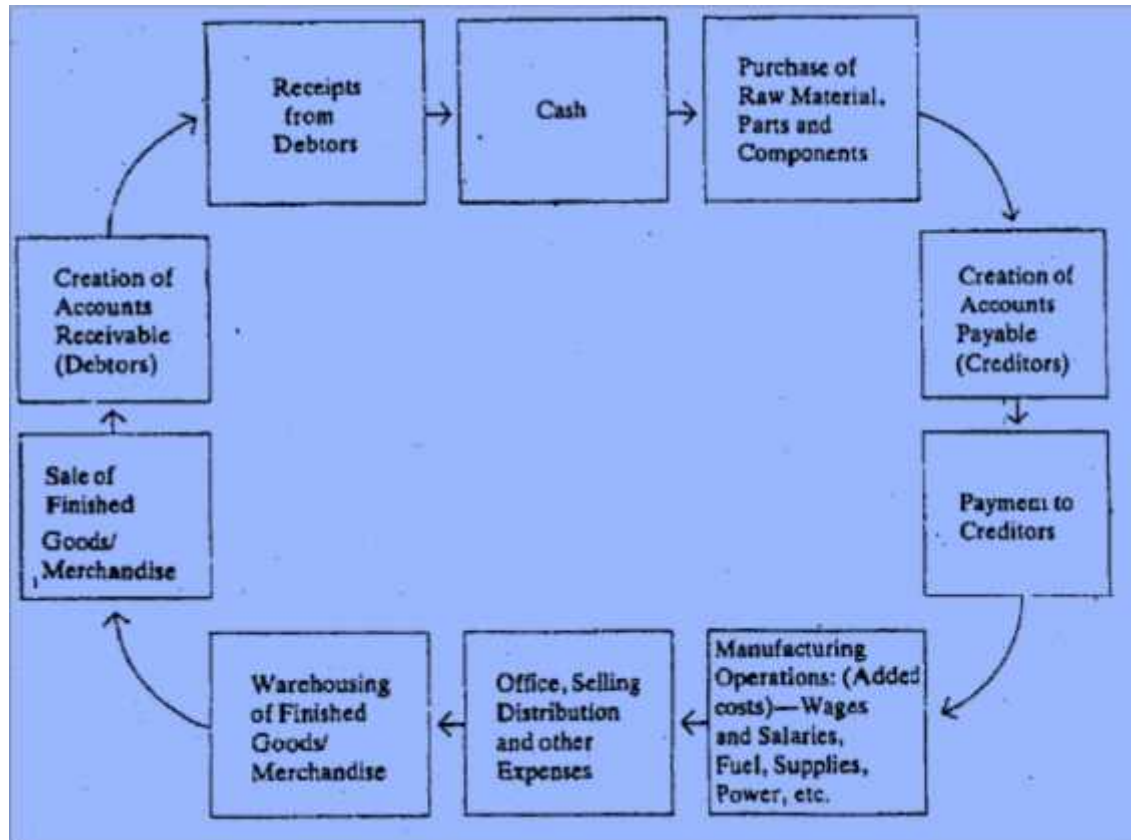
Receipts from Debtors

Cash

Purchase of Raw Material, Parts and Components

Creation of Accounts Payable (Creditors)

Payment to Creditors

Manufacturing Operations: (Added costs)—Wages and Salaries, Fuel, Supplies, Power, etc.

Office, Selling Distribution and other Expenses

Warehousing of Finished Goods/ Merchandise

Sale of Finished Goods/ Merchandise

Creation of Accounts Receivable (Debtors)